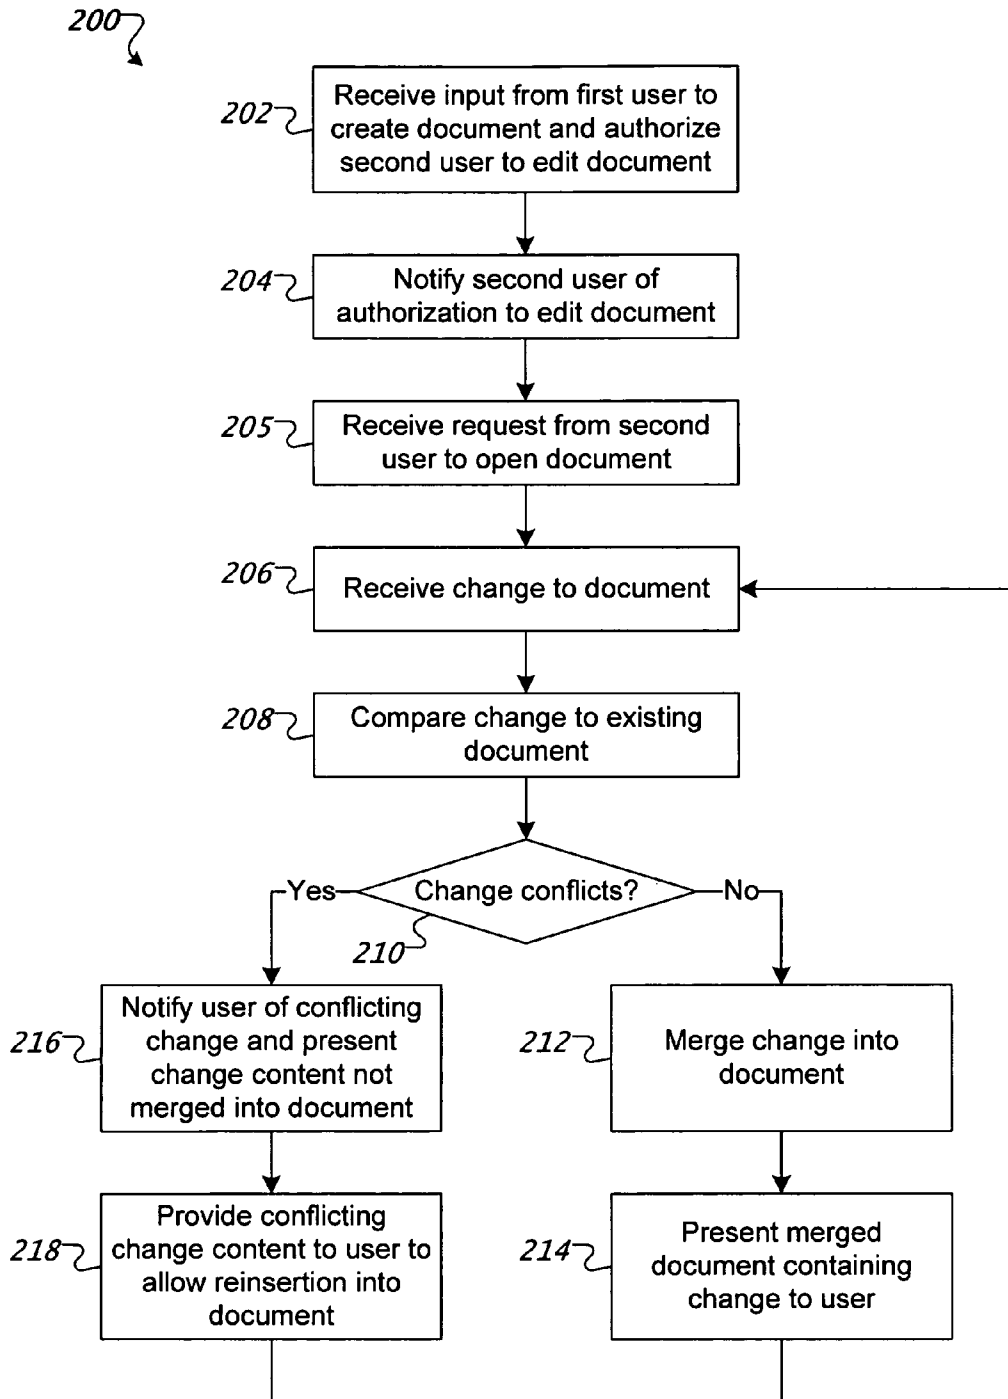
200

202 Receive input from first user to create document and authorize second user to edit document

204 Notify second user of authorization to edit document

205 Receive request from second user to open document

206 Receive change to document

208 Compare change to existing document

Change conflicts?

210

Yes

No

216 Notify user of conflicting change and present change content not merged into document

212 Merge change into document

218 Provide conflicting change content to user to allow reinsertion into document

214 Present merged document containing change to user